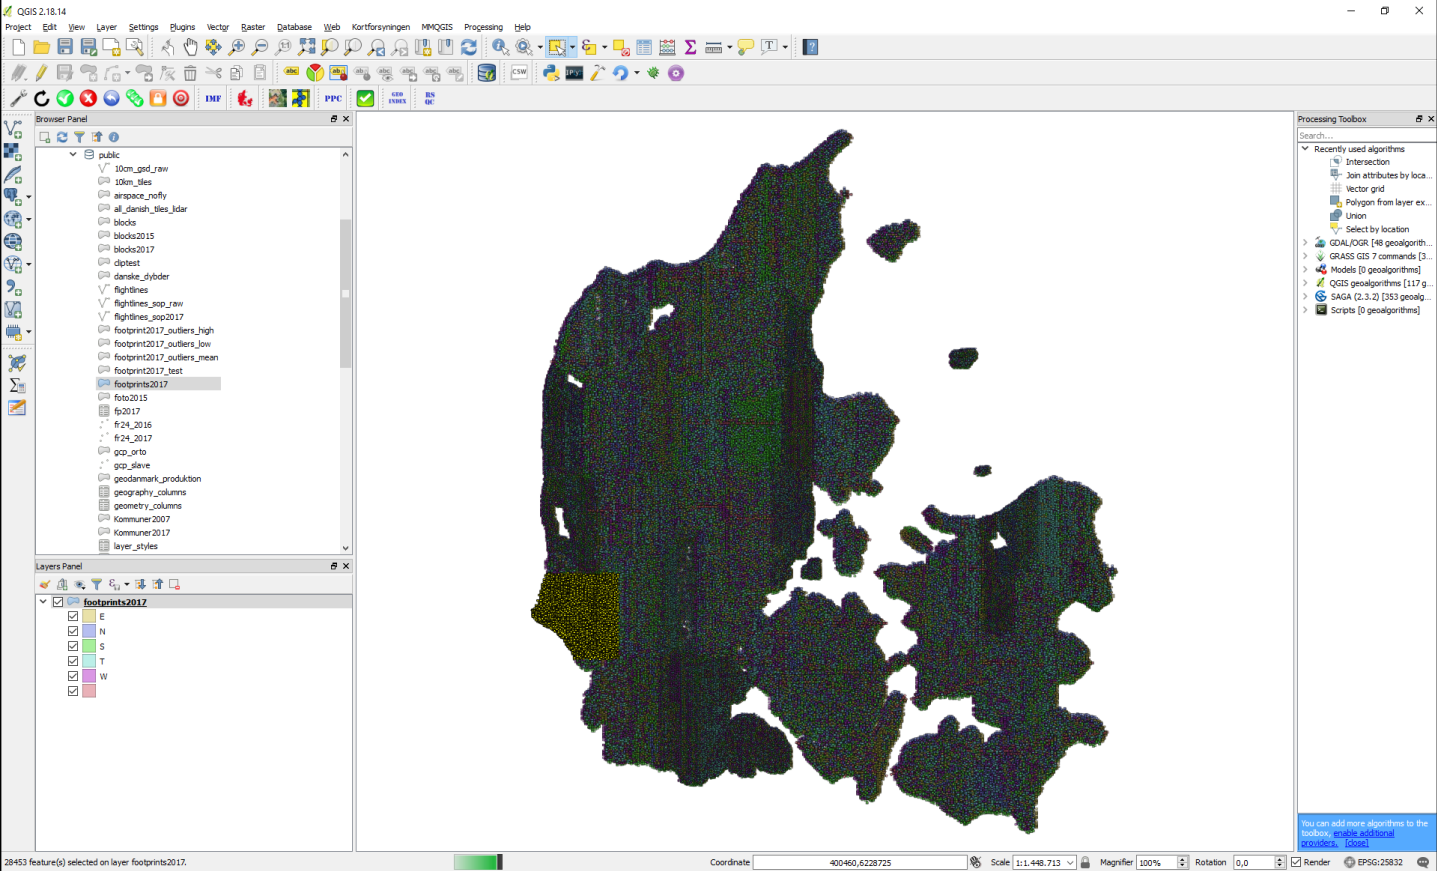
QGIS 2.18.14

Project Edit View Layer Settings Plugins Vector Raster Database Web Kortforsyningen MMQGIS Processing Help

IMF PPC CSW GEO INDEX RS QC

Browser Panel

public
10cm_gsd_raw
10km_tiles
airspace_nofly
all_danish_tiles_lidar
blocks
blocks2015
blocks2017
cliptest
danske_dybder
flightlines
flightlines_sop_raw
flightlines_sop2017
footprint2017_outliers_high
footprint2017_outliers_low
footprint2017_outliers_mean
footprint2017_test
footprints2017
foto2015
fp2017
fr24_2016
fr24_2017
gcp_orto
gcp_slave
geodanmark_produktion
geography_columns
geometry_columns
Kommuner2007
Kommuner2017
layer_styles

Layers Panel

footprints2017
E
N
S
T
W

Processing Toolbox

Search...

Recently used algorithms
Intersection
Join attributes by loca...
Vector grid
Polygon from layer ex...
Union
Select by location
GDAL/OGR [48 geoalgorith...
GRASS GIS 7 commands [3...
Models [0 geoalgorithms]
QGIS geoalgorithms [117 g...
SAGA (2.3.2) [353 geoalg...
Scripts [0 geoalgorithms]

You can add more algorithms to the toolbox, enable additional providers. [close]

28453 feature(s) selected on layer footprints2017.

Coordinate 400460,6228725 Scale 1:1.448.713 Magnifier 100% Rotation 0,0 Render EPSG:25832